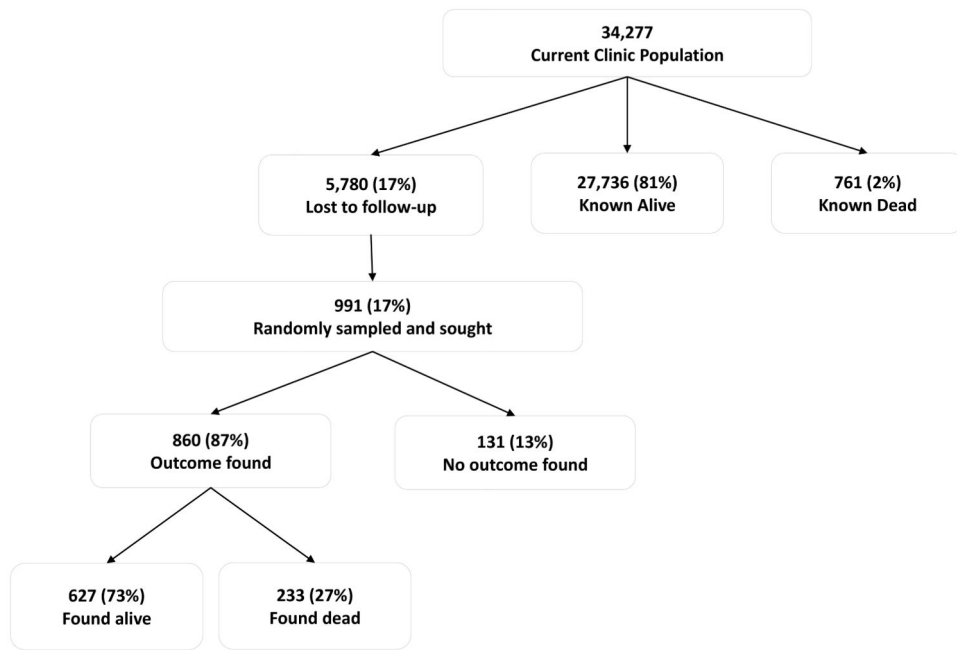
34,277
Current Clinic Population

5,780 (17%)
Lost to follow-up

27,736 (81%)
Known Alive

761 (2%)
Known Dead

991 (17%)
Randomly sampled and sought

860 (87%)
Outcome found

131 (13%)
No outcome found

627 (73%)
Found alive

233 (27%)
Found dead